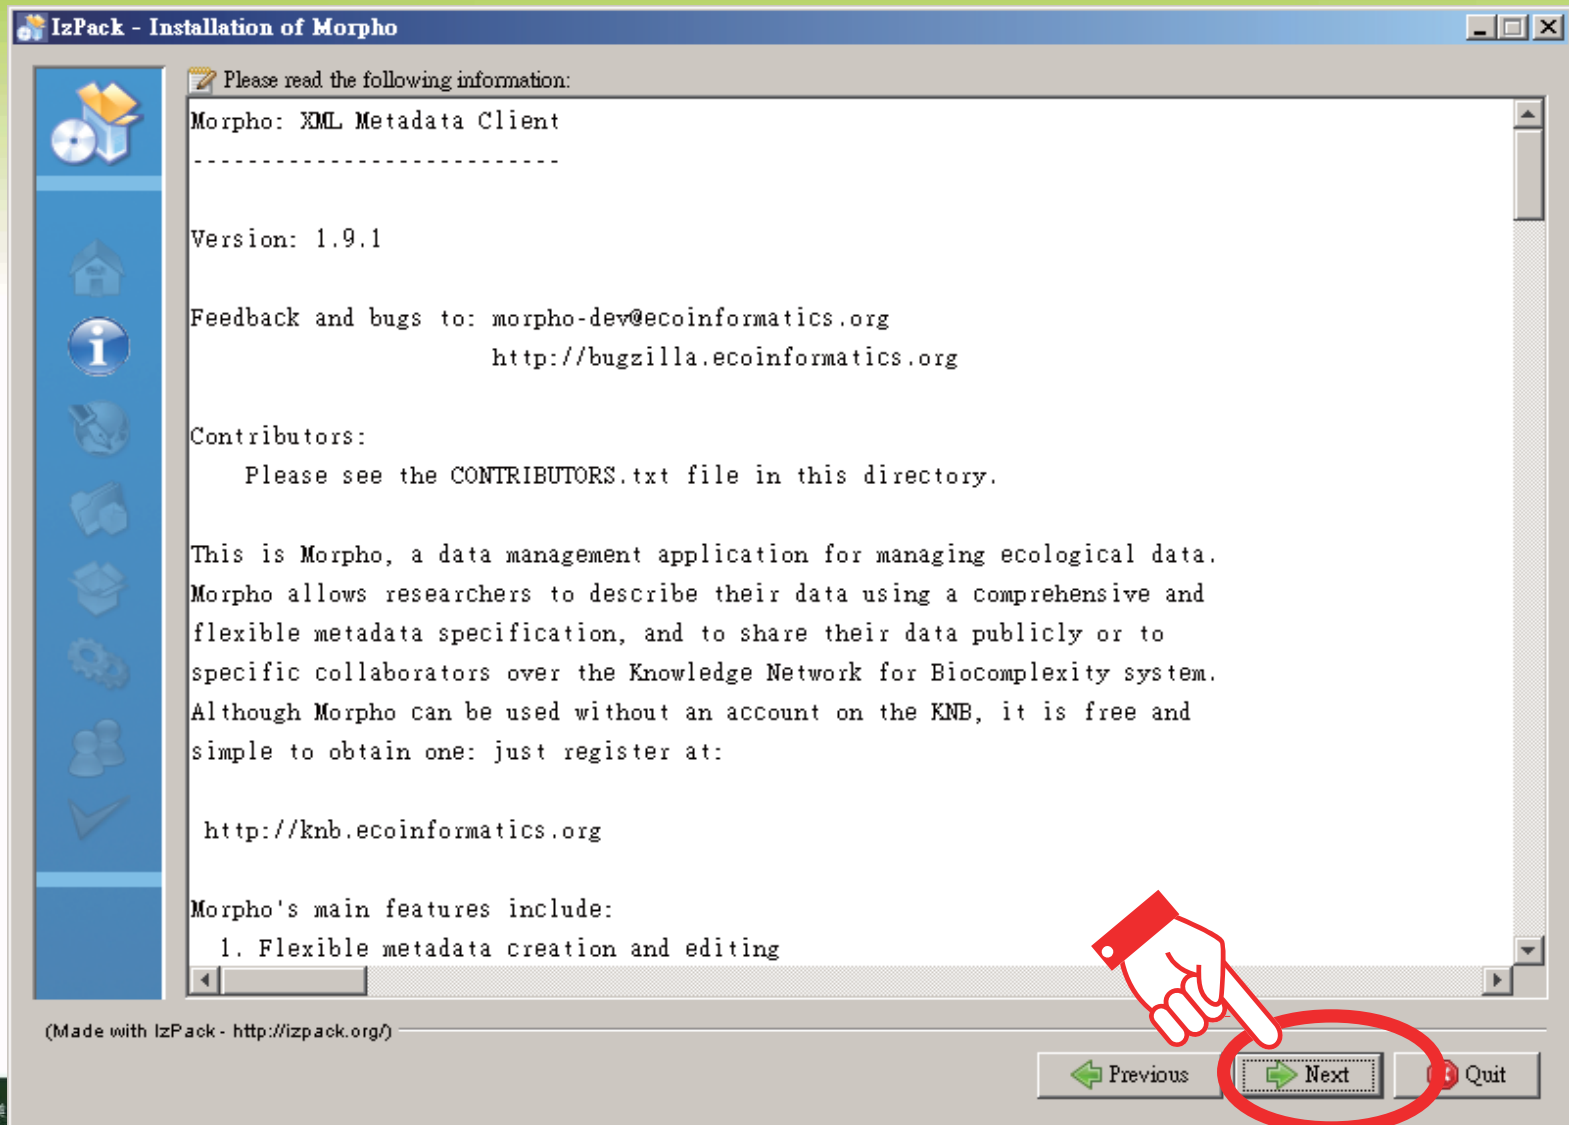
IzPack - Installation of Morpho

Please read the following information:

Morpho: XML Metadata Client
---------------------------

Version: 1.9.1

Feedback and bugs to: morpho-dev@ecoinformatics.org
http://bugzilla.ecoinformatics.org

Contributors:
Please see the CONTRIBUTORS.txt file in this directory.

This is Morpho, a data management application for managing ecological data. Morpho allows researchers to describe their data using a comprehensive and flexible metadata specification, and to share their data publicly or to specific collaborators over the Knowledge Network for Biocomplexity system. Although Morpho can be used without an account on the KNB, it is free and simple to obtain one: just register at:

http://knb.ecoinformatics.org

Morpho's main features include:
1. Flexible metadata creation and editing

(Made with IzPack - http://izpack.org/)

Previous Next Quit